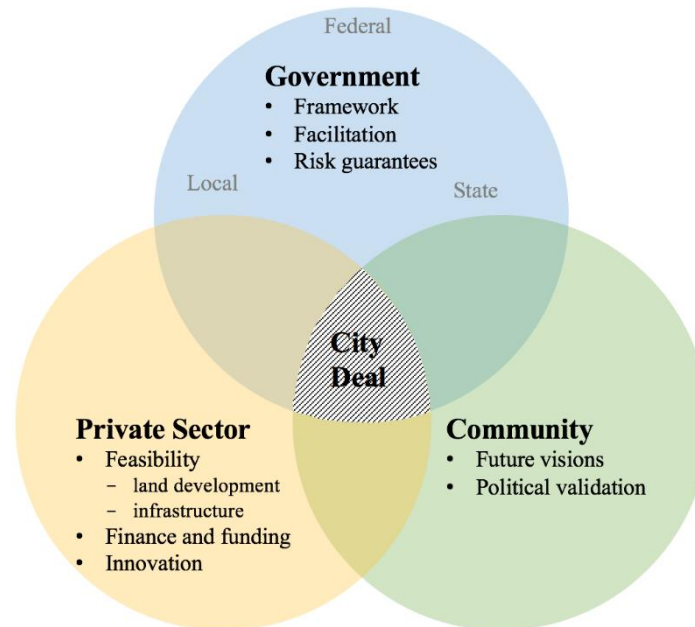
Federal

**Government**
- Framework
- Facilitation
- Risk guarantees

Local

State

City Deal

**Private Sector**
- Feasibility
  - land development
  - infrastructure
- Finance and funding
- Innovation

**Community**
- Future visions
- Political validation